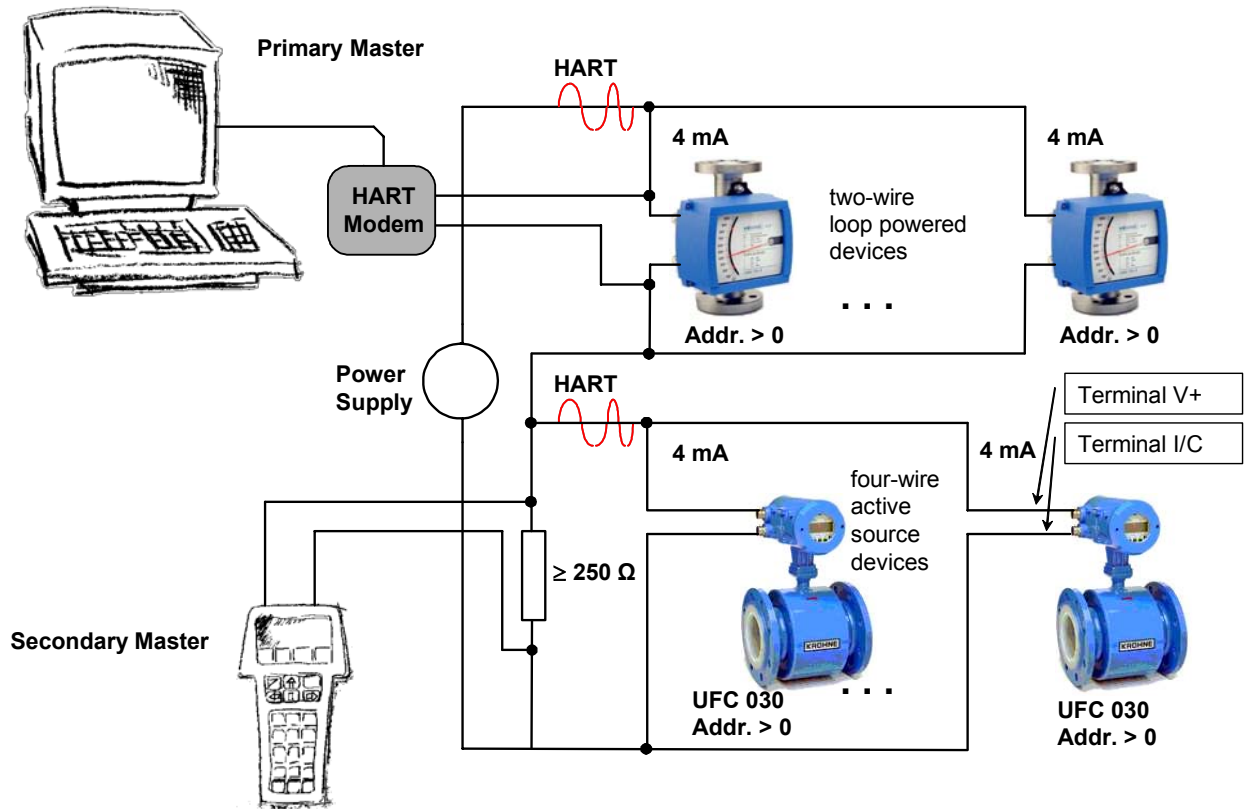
Primary Master

HART

HART Modem

4 mA

two-wire loop powered devices

4 mA

. . .

Addr. > 0

Addr. > 0

Power Supply

HART

Terminal V+

Terminal I/C

4 mA

4 mA

four-wire active source devices

$\geq 250\ \Omega$

Secondary Master

KROHNE

KROHNE

. . .

UFC 030
Addr. > 0

UFC 030
Addr. > 0